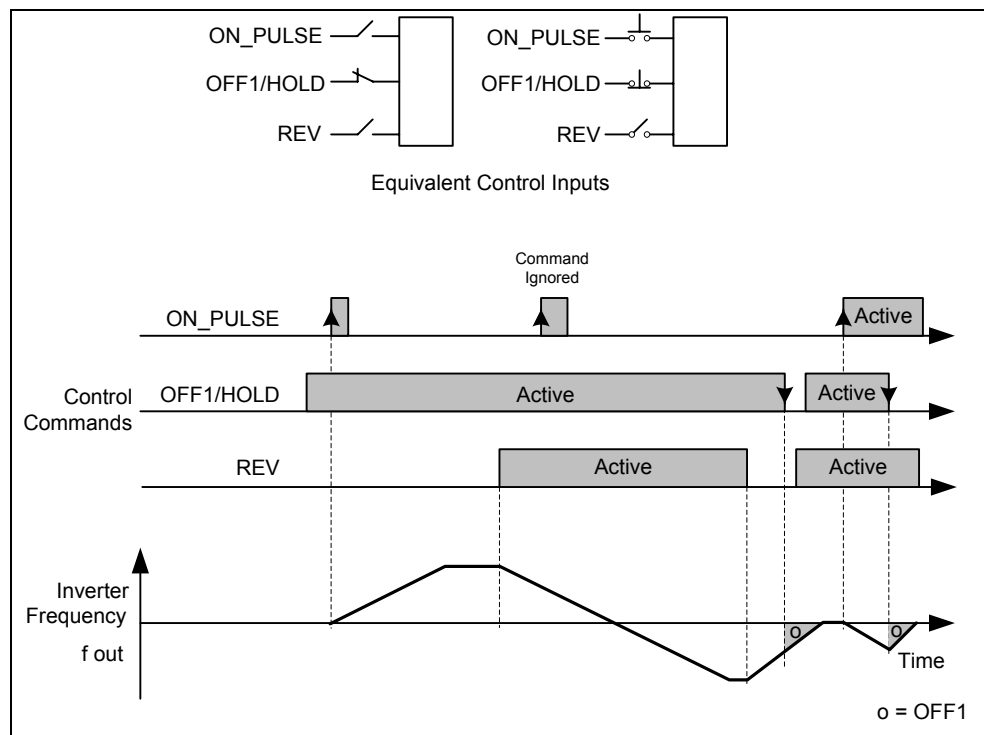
ON_PULSE
OFF1/HOLD
REV

ON_PULSE
OFF1/HOLD
REV

Equivalent Control Inputs

Command Ignored

ON_PULSE
Active

Control Commands
OFF1/HOLD
Active
Active

REV
Active
Active

Inverter Frequency
f out
o
o
Time

o = OFF1